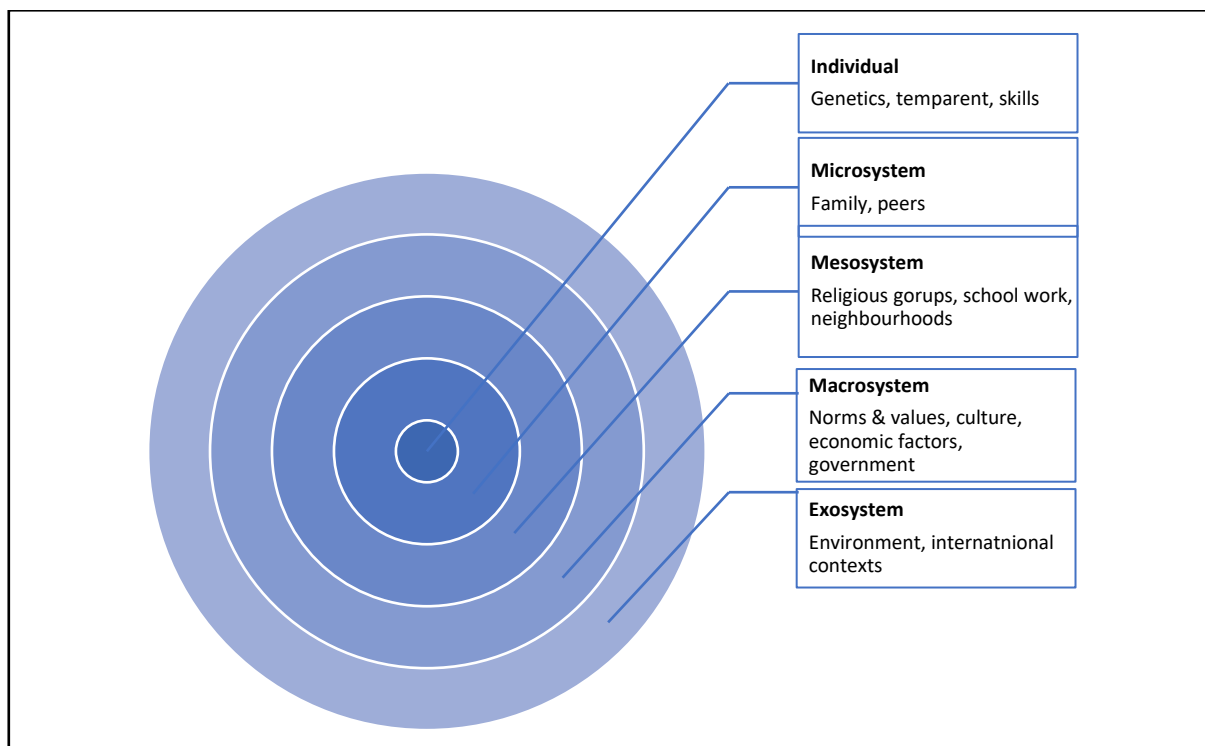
**Individual**
Genetics, temparent, skills

**Microsystem**
Family, peers

**Mesosystem**
Religious gorups, school work, neighbourhoods

**Macrosystem**
Norms & values, culture, economic factors, government

**Exosystem**
Environment, internatnional contexts